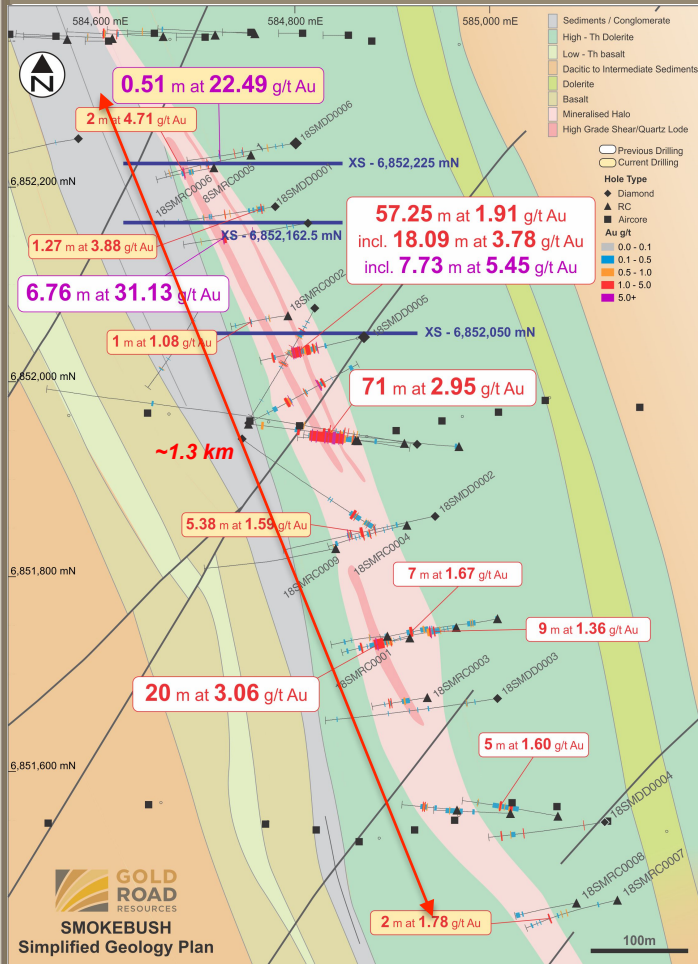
584,600 mE
584,800 mE
585,000 mE

Sediments / Conglomerate
High - Th Dolerite
Low - Th basalt
Dacitic to Intermediate Sediments
Dolerite
Basalt
Mineralised Halo
High Grade Shear/Quartz Lode

Previous Drilling
Current Drilling

Hole Type
Diamond
RC
Aircore

Au g/t
0.0 - 0.1
0.1 - 0.5
0.5 - 1.0
1.0 - 5.0
5.0+

N

0.51 m at 22.49 g/t Au
2 m at 4.71 g/t Au
18SMDD0006
XS - 6,852,225 mN
6,852,200 mN
18SMRC0006
18SMRC0005
18SMDD0001
1.27 m at 3.88 g/t Au
XS - 6,852,162.5 mN
57.25 m at 1.91 g/t Au
incl. 18.09 m at 3.78 g/t Au
incl. 7.73 m at 5.45 g/t Au
6.76 m at 31.13 g/t Au
18SMRC0002
18SMDD0005
1 m at 1.08 g/t Au
XS - 6,852,050 mN
6,852,000 mN
71 m at 2.95 g/t Au
~1.3 km
18SMDD0002
5.38 m at 1.59 g/t Au
18SMRC0004
18SMRC0009
6,851,800 mN
7 m at 1.67 g/t Au
9 m at 1.36 g/t Au
18SMRC0001
18SMRC0003
18SMDD0003
20 m at 3.06 g/t Au
6,851,600 mN
5 m at 1.60 g/t Au
18SMDD0004
18SMRC0008
18SMRC0007
GOLD ROAD RESOURCES
SMOKEBUSH
Simplified Geology Plan
2 m at 1.78 g/t Au
100m